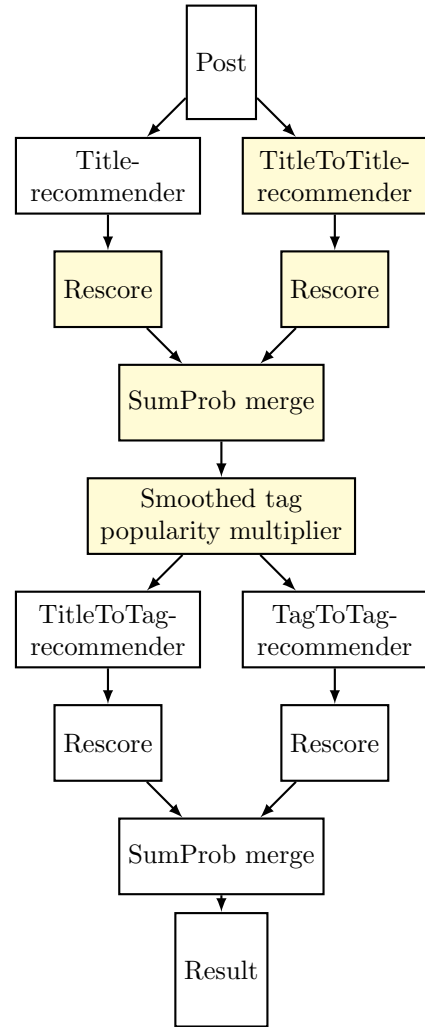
Post

Title-recommender

TitleToTitle-recommender

Rescore

Rescore

SumProb merge

Smoothed tag popularity multiplier

TitleToTag-recommender

TagToTag-recommender

Rescore

Rescore

SumProb merge

Result